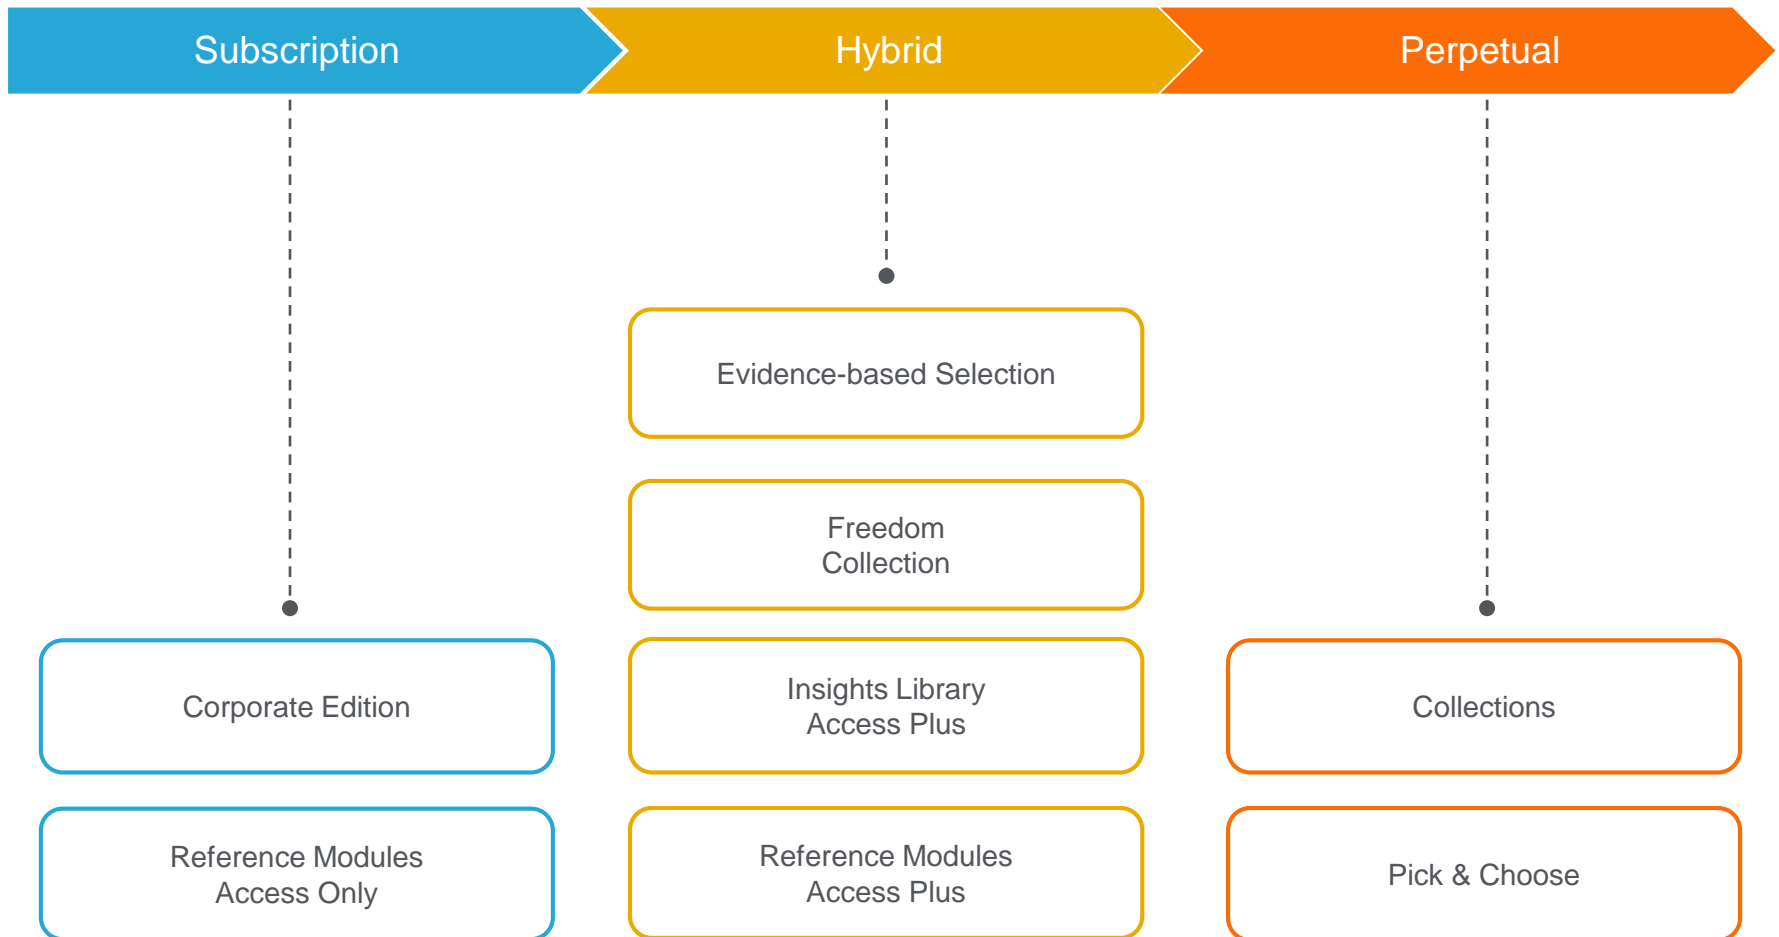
Subscription

Hybrid

Perpetual

Evidence-based Selection

Freedom Collection

Corporate Edition

Insights Library Access Plus

Collections

Reference Modules Access Only

Reference Modules Access Plus

Pick & Choose